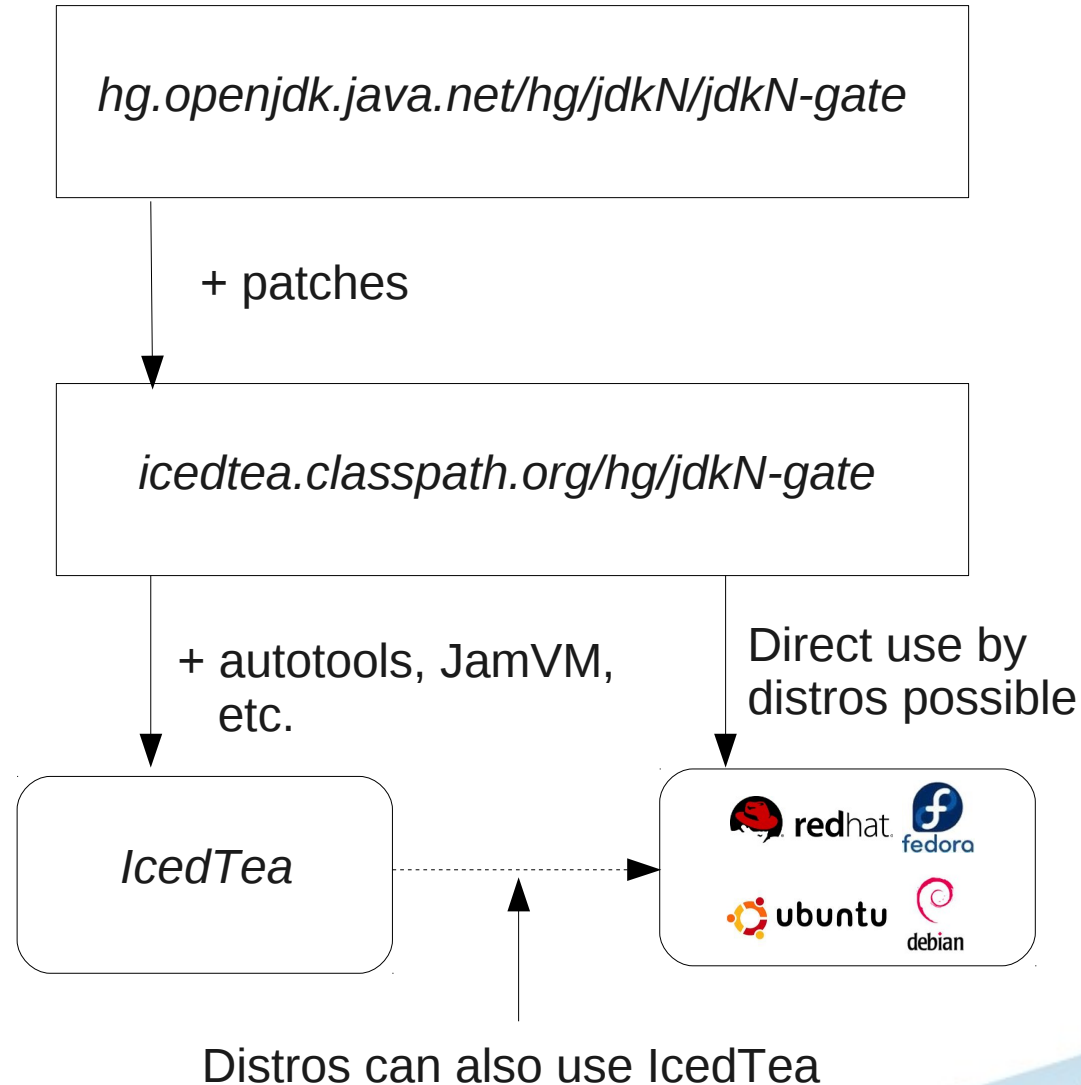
hg.openjdk.java.net/hg/jdkN/jdkN-gate

+ patches

icedtea.classpath.org/hg/jdkN-gate

+ autotools, JamVM, etc.

Direct use by distros possible

IcedTea

redhat.

fedora

ubuntu

debian

Distros can also use IcedTea